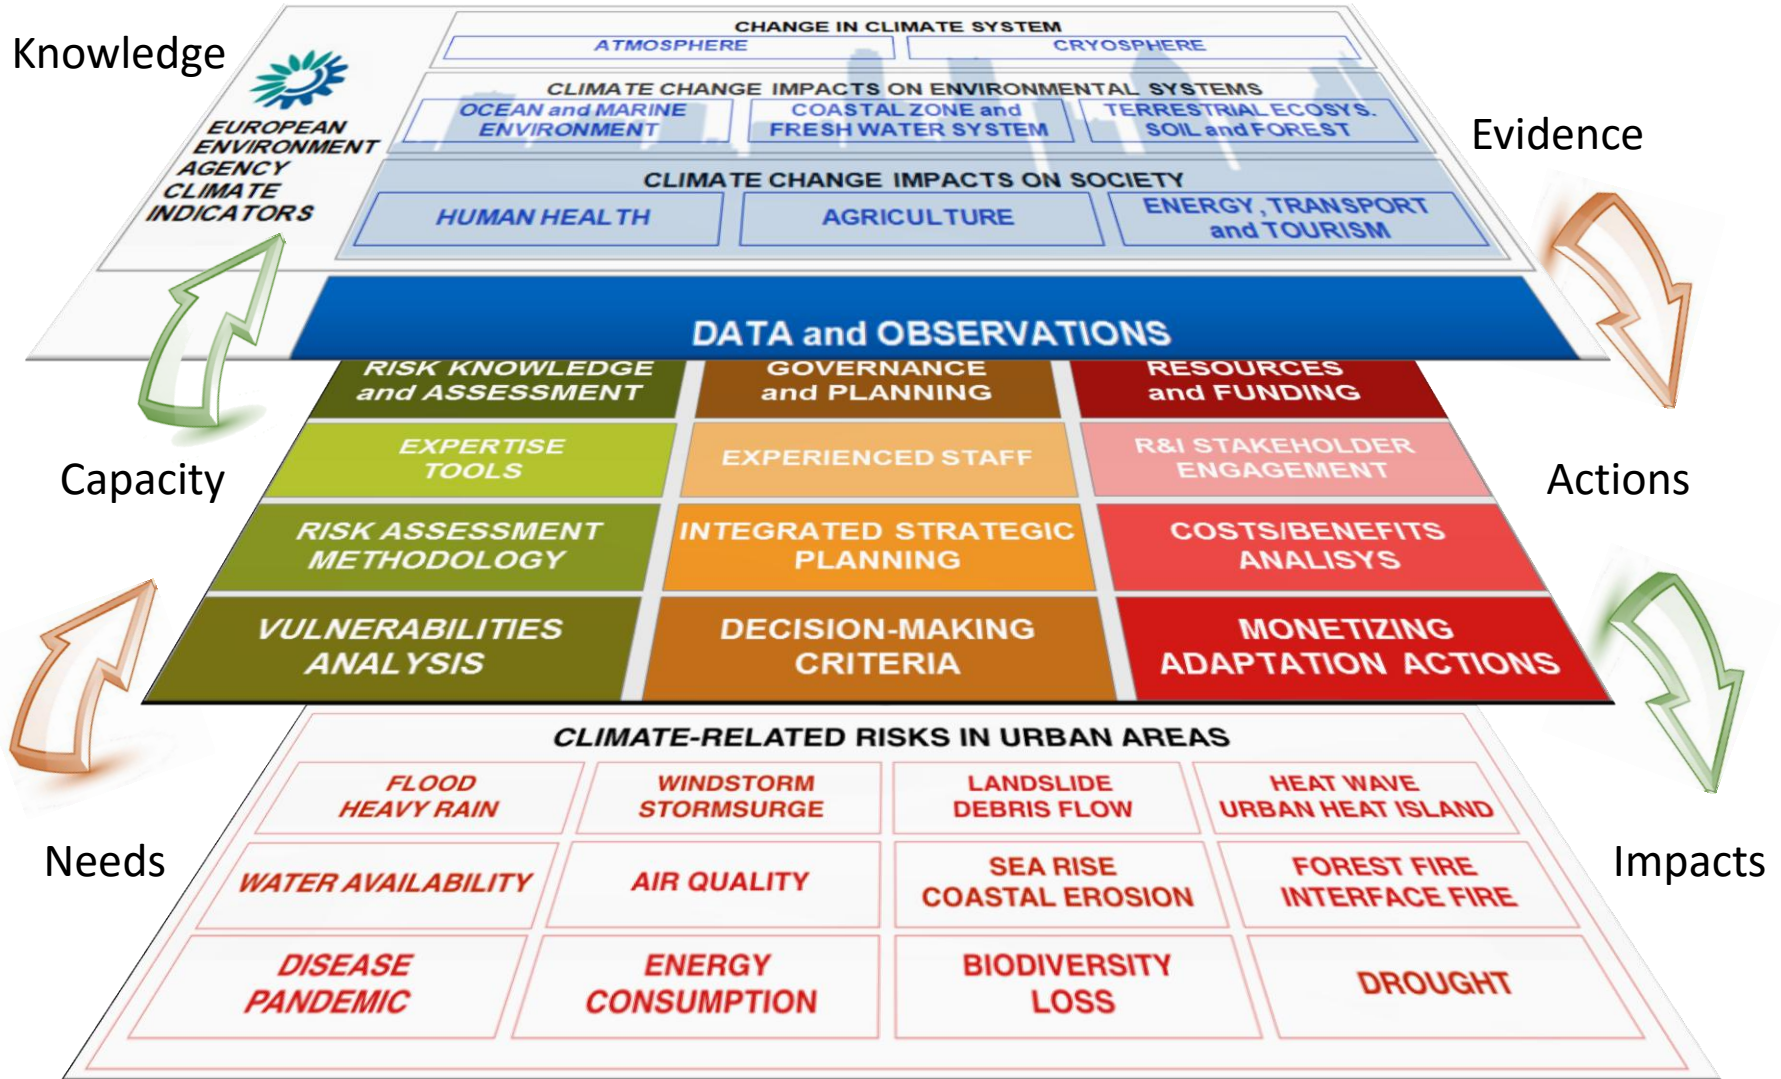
Knowledge

EUROPEAN ENVIRONMENT AGENCY CLIMATE INDICATORS

CHANGE IN CLIMATE SYSTEM

| ATMOSPHERE | CRYOSPHERE |
|---|---|

CLIMATE CHANGE IMPACTS ON ENVIRONMENTAL SYSTEMS

| OCEAN and MARINE ENVIRONMENT | COASTAL ZONE and FRESH WATER SYSTEM | TERRESTRIAL ECOSYS. SOIL and FOREST |
|---|---|---|

Evidence

CLIMATE CHANGE IMPACTS ON SOCIETY

| HUMAN HEALTH | AGRICULTURE | ENERGY, TRANSPORT and TOURISM |
|---|---|---|

DATA and OBSERVATIONS

| RISK KNOWLEDGE and ASSESSMENT | GOVERNANCE and PLANNING | RESOURCES and FUNDING |
|---|---|---|
| EXPERTISE TOOLS | EXPERIENCED STAFF | R&I STAKEHOLDER ENGAGEMENT |
| RISK ASSESSMENT METHODOLOGY | INTEGRATED STRATEGIC PLANNING | COSTS/BENEFITS ANALISYS |
| VULNERABILITIES ANALYSIS | DECISION-MAKING CRITERIA | MONETIZING ADAPTATION ACTIONS |

Capacity

Actions

CLIMATE-RELATED RISKS IN URBAN AREAS

| FLOOD HEAVY RAIN | WINDSTORM STORMSURGE | LANDSLIDE DEBRIS FLOW | HEAT WAVE URBAN HEAT ISLAND |
|---|---|---|---|
| WATER AVAILABILITY | AIR QUALITY | SEA RISE COASTAL EROSION | FOREST FIRE INTERFACE FIRE |
| DISEASE PANDEMIC | ENERGY CONSUMPTION | BIODIVERSITY LOSS | DROUGHT |

Needs

Impacts